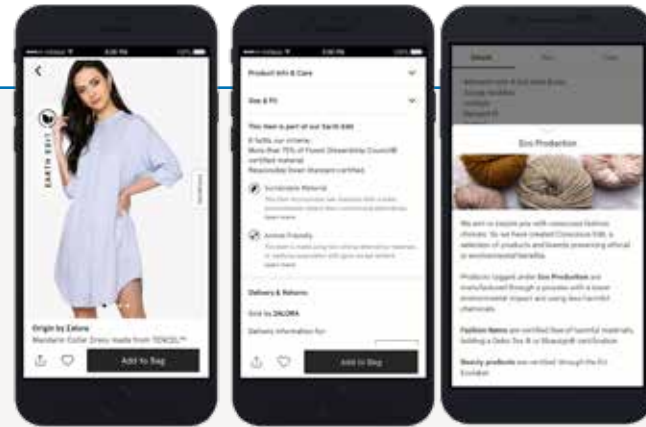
EARTH EDIT

Origin by Zalora

Mandarin Collar Dress made from TENCEL™

Add to Bag

Product Info & Care

Size & Fit

This item is part of our Earth Edit

It fulfils our criteria:

More than 70% of Forest Stewardship Council® certified material

Responsible Down Standard certified

Sustainable Material

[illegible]

Learn more

Animal Friendly

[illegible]

Learn more

Delivery & Returns

Sold by ZALORA

Delivery information for:

Add to Bag

Eco Production

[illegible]

Products tagged under Eco Production are manufactured through a process with a lower environmental impact and using less harmful chemicals.

Fashion items are verified free of harmful materials, holding a Oeko-Tex ® or Bluesign® certification.

Beauty products are verified through the EU Ecolabel.